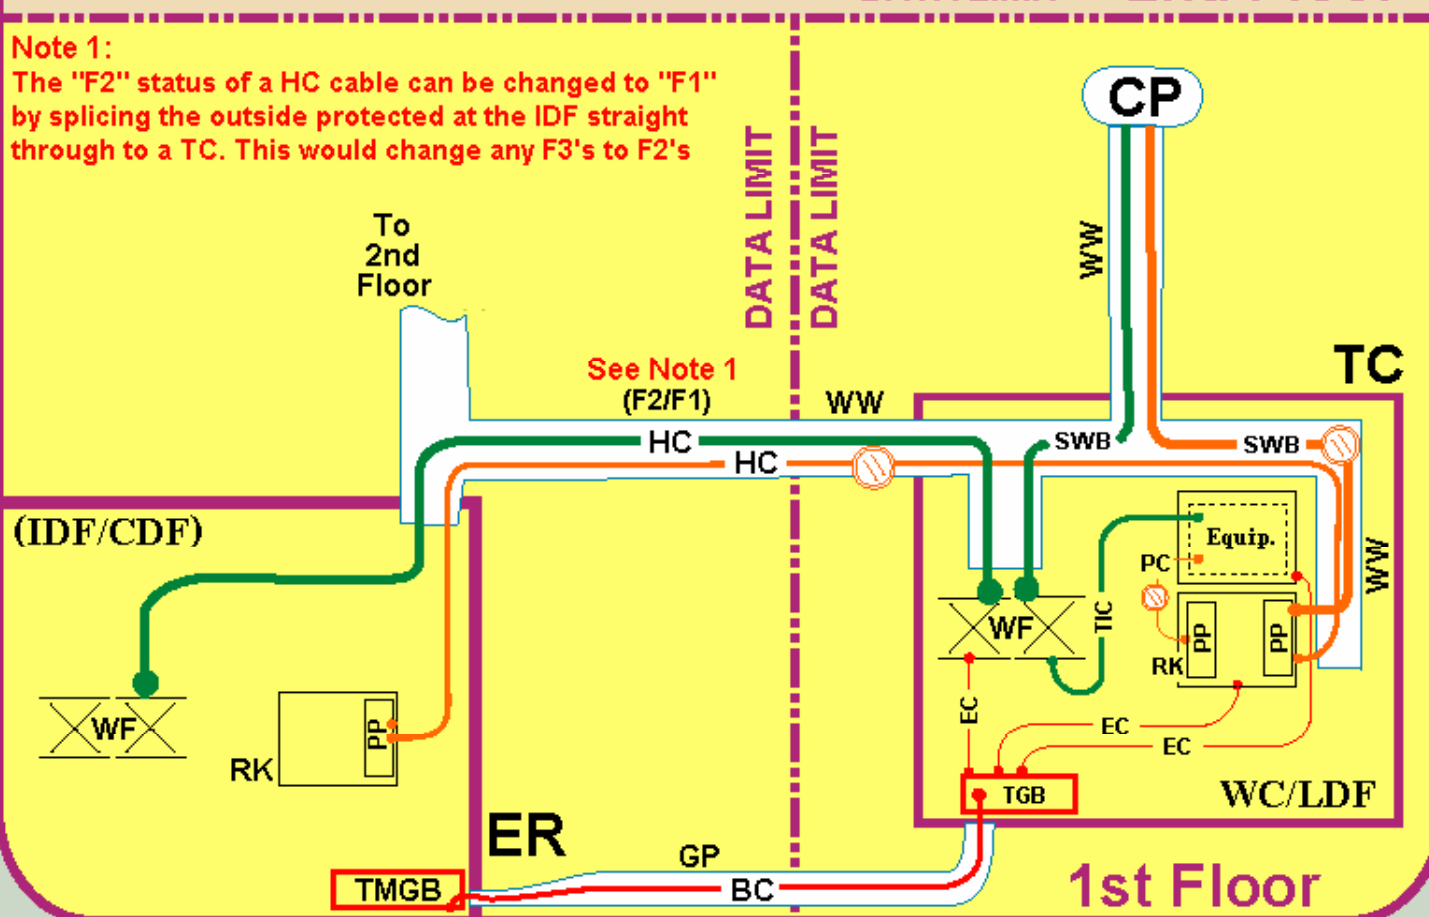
Note 1:
The "F2" status of a HC cable can be changed to "F1" by splicing the outside protected at the IDF straight through to a TC. This would change any F3's to F2's

DATA LIMIT
DATA LIMIT

CP

WW

To
2nd
Floor

See Note 1
(F2/F1)

WW

TC

HC
HC

SWB
SWB

(IDF/CDF)

Equip.

PC

WW

TIC

WF

PP
PP
RK

WF

PP

RK

EC
EC
EC

TGB

WC/LDF

ER

GP

TMGB

BC

1st Floor